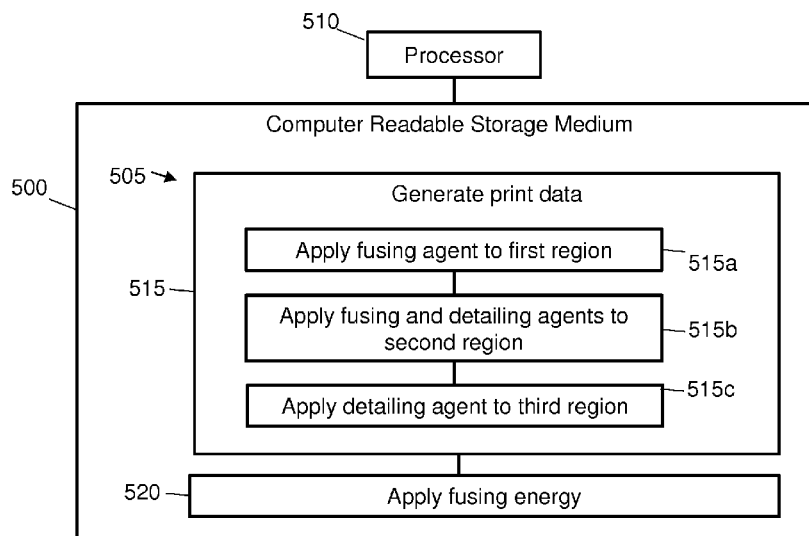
510
Processor

Computer Readable Storage Medium

500

505

Generate print data

515

Apply fusing agent to first region

515a

Apply fusing and detailing agents to second region

515b

515c

Apply detailing agent to third region

520

Apply fusing energy